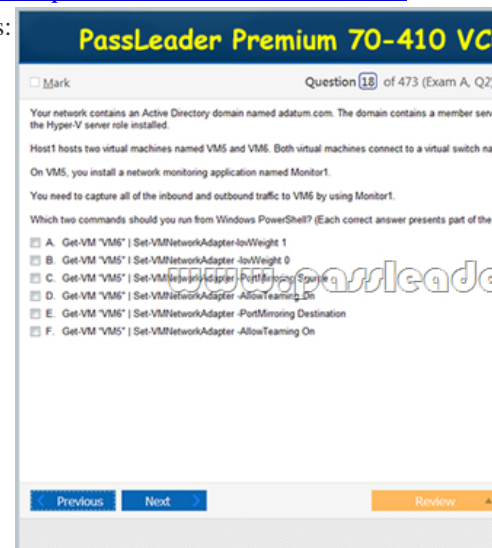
s:

PassLeader Premium 70-410 VC

Mark

Question 18 of 473 (Exam A, Q2

Your network contains an Active Directory domain named adatum.com. The domain contains a member serv the Hyper-V server role installed.

Host1 hosts two virtual machines named VM5 and VM6. Both virtual machines connect to a virtual switch na

On VM5, you install a network monitoring application named Monitor1.

You need to capture all of the inbound and outbound traffic to VM6 by using Monitor1.

Which two commands should you run from Windows PowerShell? (Each correct answer presents part of the

A. Get-VM "VM6" | Set-VMNetworkAdapter -IovWeight 1
B. Get-VM "VM5" | Set-VMNetworkAdapter -IovWeight 0
C. Get-VM "VM5" | Set-VMNetworkAdapter -PortMirroring Source
D. Get-VM "VM6" | Set-VMNetworkAdapter -AllowTeaming On
E. Get-VM "VM6" | Set-VMNetworkAdapter -PortMirroring Destination
F. Get-VM "VM5" | Set-VMNetworkAdapter -AllowTeaming On

www.passleade

Previous
Next
Review